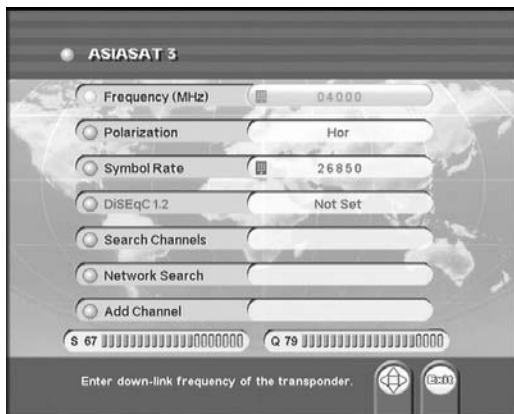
ASIASAT 3

| | |
|---|---|
| Frequency (MHz) | 04000 |
| Polarization | Hor |
| Symbol Rate | 26850 |
| DiSEqC 1.2 | Not Set |
| Search Channels | |
| Network Search | |
| Add Channel | |

S 67

Q 79

Enter down-link frequency of the transponder.

Exit